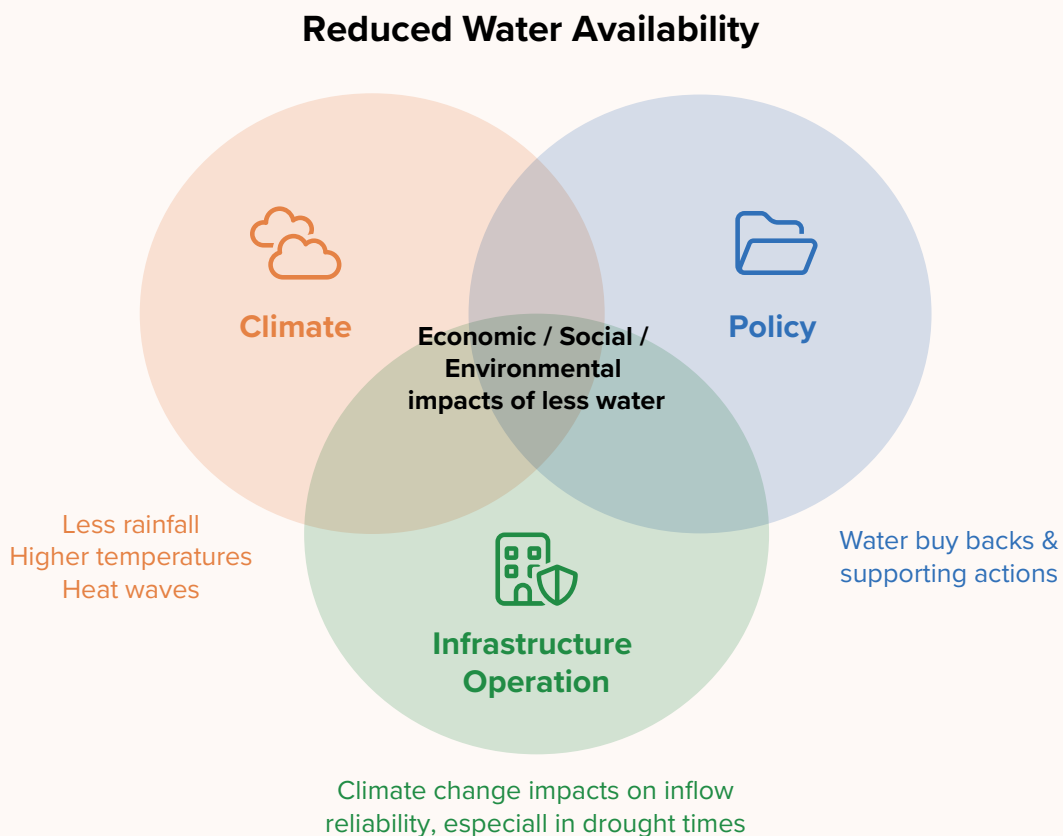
Reduced Water Availability

Climate

Policy

Economic / Social / Environmental impacts of less water

Infrastructure Operation

Less rainfall
Higher temperatures
Heat waves

Water buy backs & supporting actions

Climate change impacts on inflow reliability, especiall in drought times